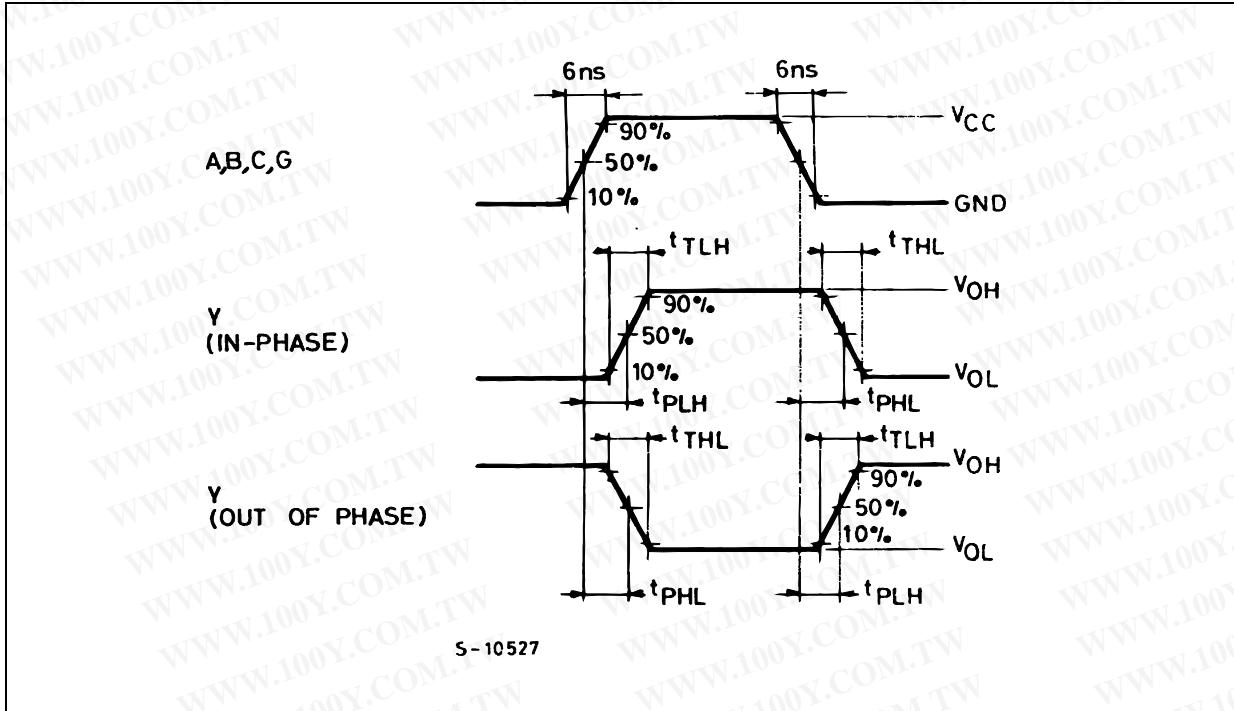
6ns
6ns
$V_{CC}$
A,B,C,G
90%
50%
10%
GND
$t_{TLH}$
$t_{THL}$
$V_{OH}$
Y
(IN-PHASE)
90%
50%
10%
$V_{OL}$
$t_{PLH}$
$t_{PHL}$
$t_{THL}$
$t_{TLH}$
$V_{OH}$
Y
(OUT OF PHASE)
90%
50%
10%
$V_{OL}$
$t_{PHL}$
$t_{PLH}$
S-10527
WWW.100Y.COM.TW